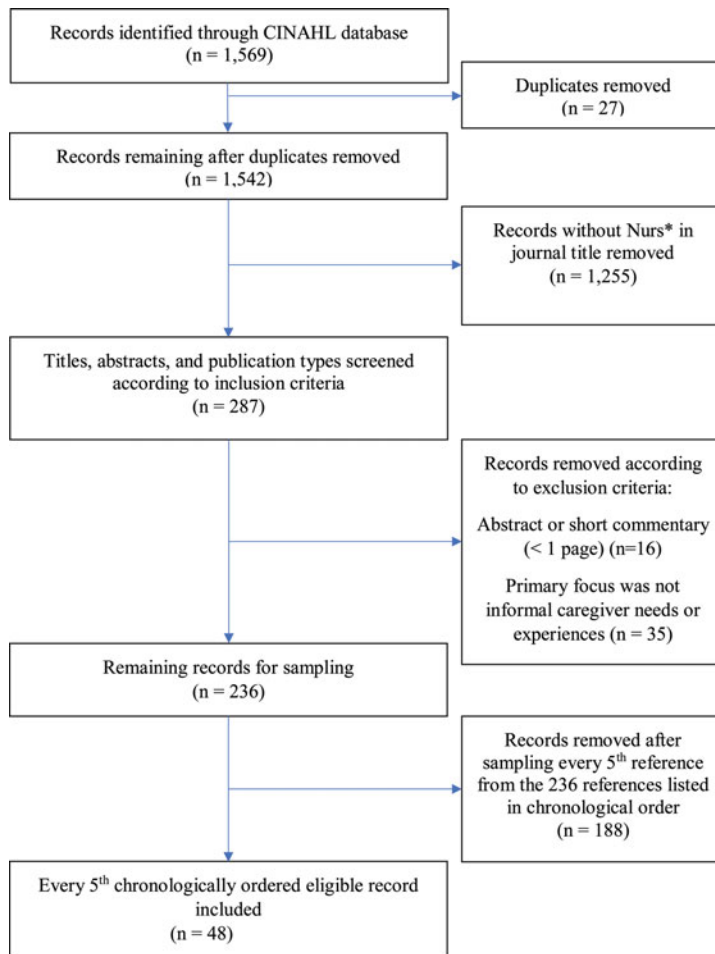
Records identified through CINAHL database
(n = 1,569)

Duplicates removed
(n = 27)

Records remaining after duplicates removed
(n = 1,542)

Records without Nurs* in journal title removed
(n = 1,255)

Titles, abstracts, and publication types screened according to inclusion criteria
(n = 287)

Records removed according to exclusion criteria:

Abstract or short commentary (< 1 page) (n=16)

Primary focus was not informal caregiver needs or experiences (n = 35)

Remaining records for sampling
(n = 236)

Records removed after sampling every 5$^{th}$ reference from the 236 references listed in chronological order
(n = 188)

Every 5$^{th}$ chronologically ordered eligible record included
(n = 48)